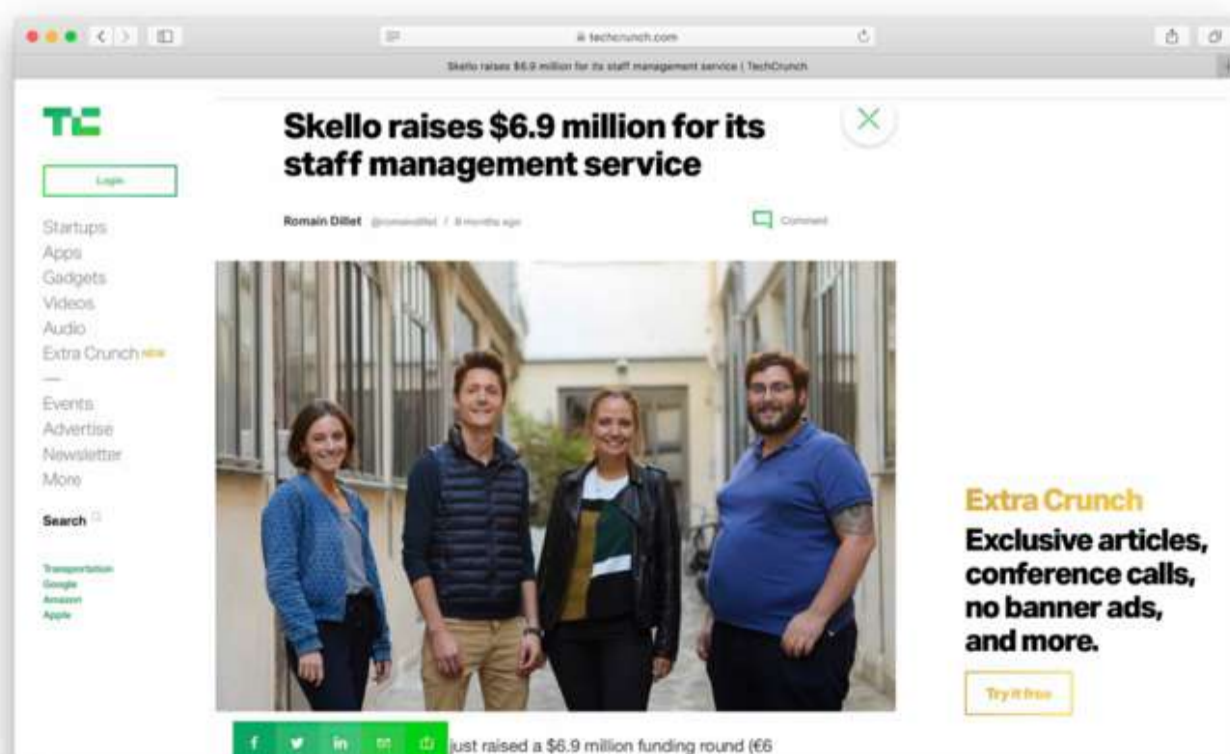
techcrunch.com

Skello raises $6.9 million for its staff management service | TechCrunch

TC

Login

Startups
Apps
Gadgets
Videos
Audio
Extra Crunch NEW

Events
Advertise
Newsletter
More

Search

Transportation
Google
Amazon
Apple

Skello raises $6.9 million for its staff management service

Romain Dillet @romaindillet / 8 months ago

Comment

just raised a $6.9 million funding round (€6

Extra Crunch
Exclusive articles, conference calls, no banner ads, and more.

Try it free